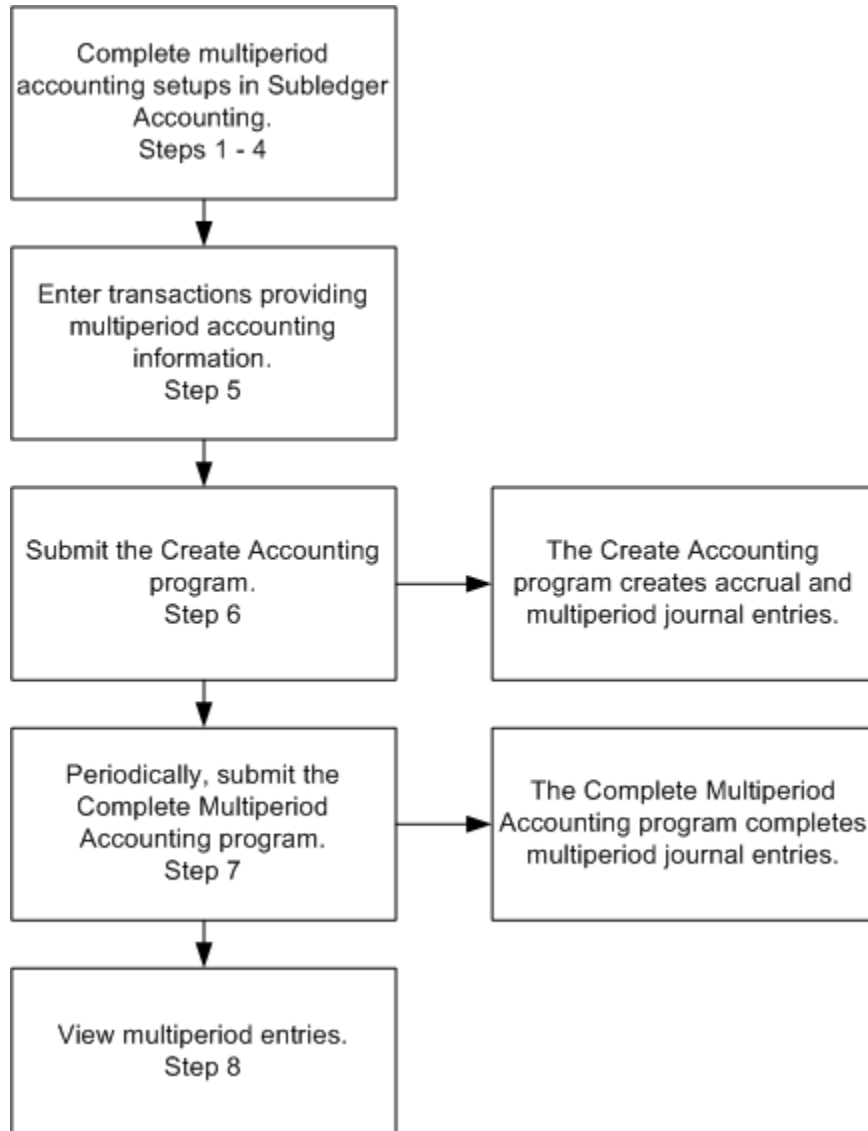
Complete multiperiod accounting setups in Subledger Accounting.
Steps 1 - 4

Enter transactions providing multiperiod accounting information.
Step 5

Submit the Create Accounting program.
Step 6

The Create Accounting program creates accrual and multiperiod journal entries.

Periodically, submit the Complete Multiperiod Accounting program.
Step 7

The Complete Multiperiod Accounting program completes multiperiod journal entries.

View multiperiod entries.
Step 8